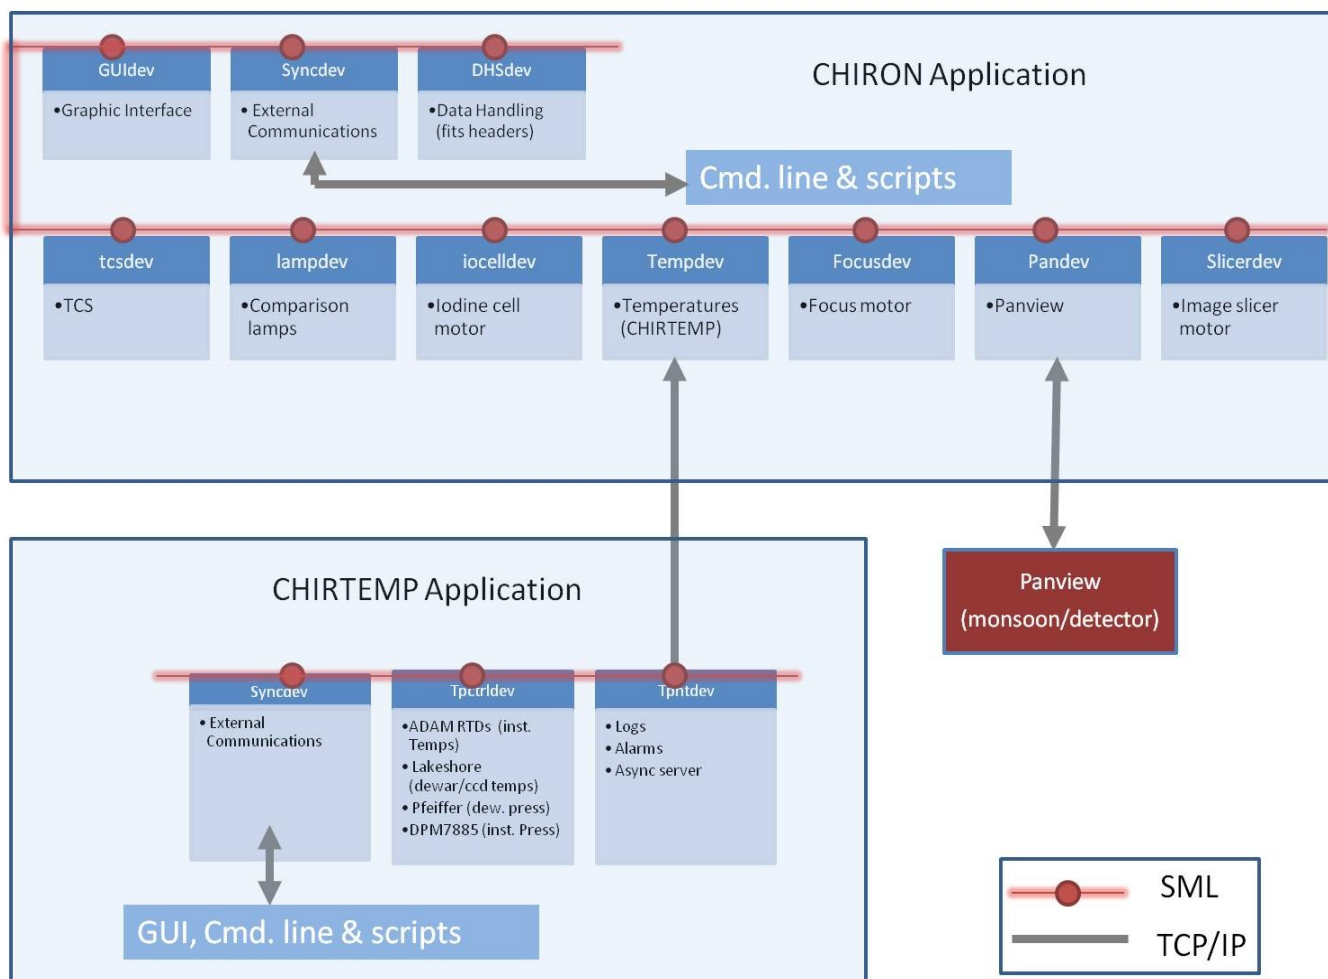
CHIRON Application

GUIdev
•Graphic Interface

Syncdev
• External Communications

DHSdev
•Data Handling (fits headers)

Cmd. line & scripts

tcsdev
•TCS

lampdev
•Comparison lamps

iocelldev
•Iodine cell motor

Tempdev
•Temperatures (CHIRTEMP)

Focusdev
•Focus motor

Pandev
•Panview

Slicerdev
•Image slicer motor

CHIRTEMP Application

Panview (monsoon/detector)

Syncdev
• External Communications

Tpctrldev
•ADAM RTDs (inst. Temps)
• Lakeshore (dewar/ccd temps)
• Pfeiffer (dew. press)
•DPM7885 (inst. Press)

Tpntdev
• Logs
• Alarms
• Async server

GUI, Cmd. line & scripts

SML
TCP/IP